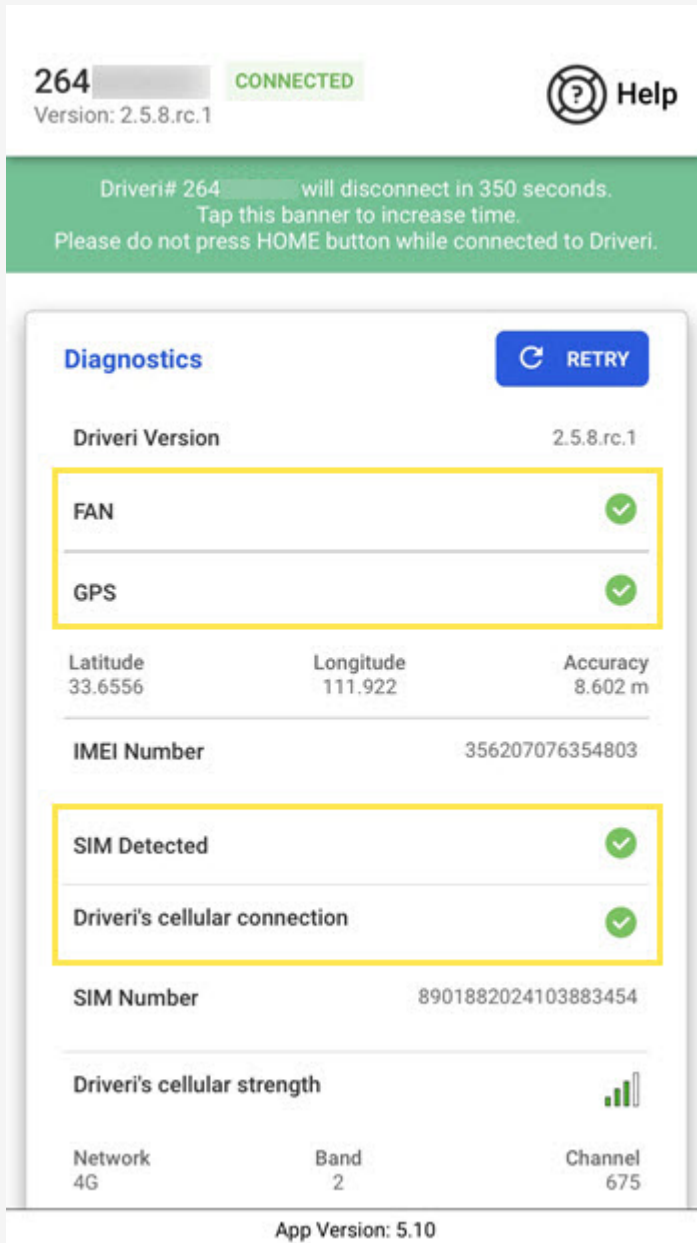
264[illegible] CONNECTED
Version: 2.5.8.rc.1

Help

Driveri# 264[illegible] will disconnect in 350 seconds.
Tap this banner to increase time.
Please do not press HOME button while connected to Driveri.

Diagnostics

RETRY

Driveri Version 2.5.8.rc.1

FAN

GPS

| Latitude | Longitude | Accuracy |
|---|---|---|
| 33.6556 | 111.922 | 8.602 m |

IMEI Number 356207076354803

SIM Detected

Driveri's cellular connection

SIM Number 8901882024103883454

Driveri's cellular strength

| Network | Band | Channel |
|---|---|---|
| 4G | 2 | 675 |

App Version: 5.10